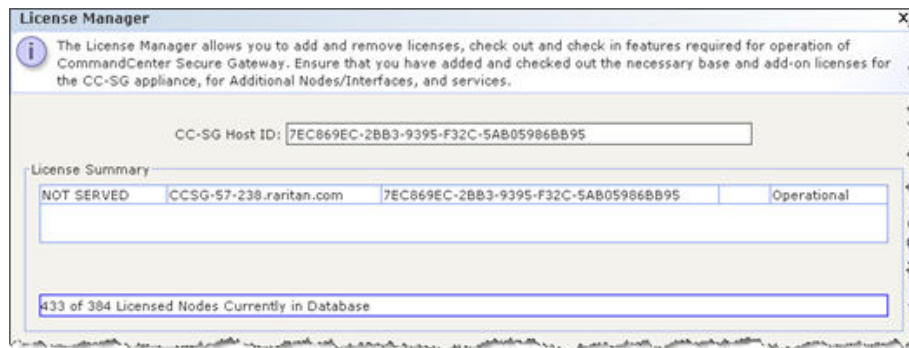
License Manager

The License Manager allows you to add and remove licenses, check out and check in features required for operation of CommandCenter Secure Gateway. Ensure that you have added and checked out the necessary base and add-on licenses for the CC-SG appliance, for Additional Nodes/Interfaces, and services.

CC-SG Host ID: 7EC869EC-2BB3-9395-F32C-5AB05986BB95

License Summary

| NOT SERVED | CCSG-57-238.raritan.com | 7EC869EC-2BB3-9395-F32C-5AB05986BB95 | | Operational |
|---|---|---|---|---|

433 of 384 Licensed Nodes Currently in Database